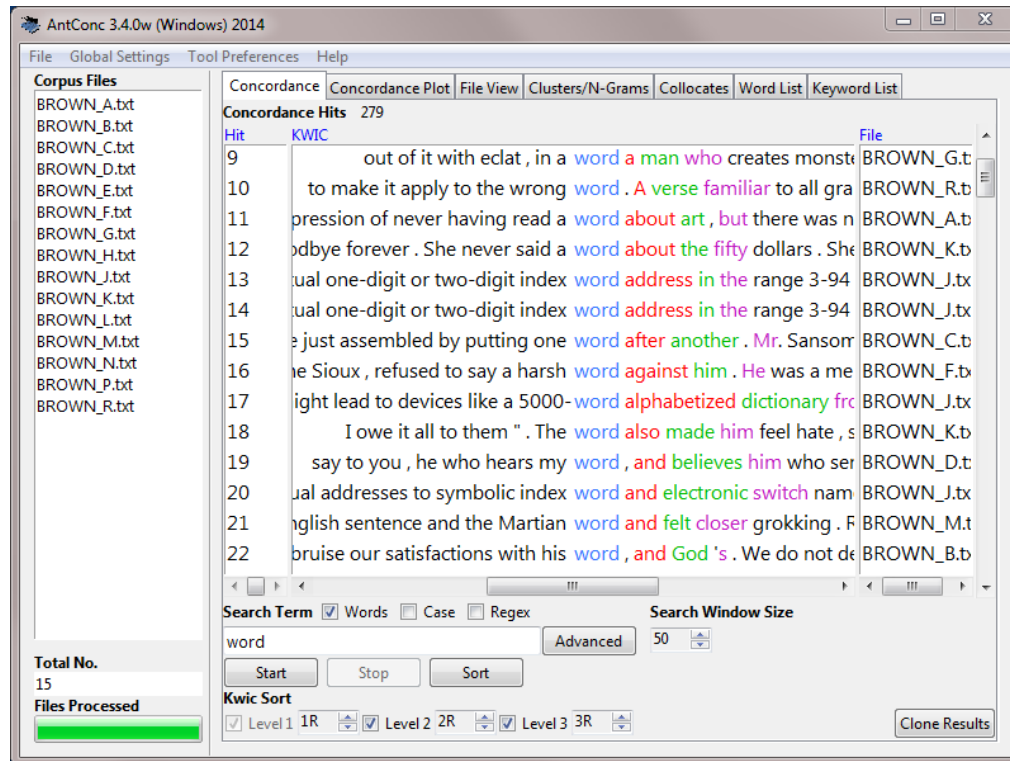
AntConc 3.4.0w (Windows) 2014

File Global Settings Tool Preferences Help

Corpus Files
BROWN_A.txt
BROWN_B.txt
BROWN_C.txt
BROWN_D.txt
BROWN_E.txt
BROWN_F.txt
BROWN_G.txt
BROWN_H.txt
BROWN_J.txt
BROWN_K.txt
BROWN_L.txt
BROWN_M.txt
BROWN_N.txt
BROWN_P.txt
BROWN_R.txt

Total No.
15
Files Processed

Concordance | Concordance Plot | File View | Clusters/N-Grams | Collocates | Word List | Keyword List

Concordance Hits 279

| Hit | KWIC | File |
|---|---|---|
| 9 | out of it with eclat , in a word a man who creates monste | BROWN_G.t |
| 10 | to make it apply to the wrong word . A verse familiar to all gra | BROWN_R.t |
| 11 | pression of never having read a word about art , but there was n | BROWN_A.t |
| 12 | odbye forever . She never said a word about the fifty dollars . She | BROWN_K.t |
| 13 | tual one-digit or two-digit index word address in the range 3-94 | BROWN_J.tx |
| 14 | tual one-digit or two-digit index word address in the range 3-94 | BROWN_J.tx |
| 15 | e just assembled by putting one word after another . Mr. Sansom | BROWN_C.t |
| 16 | he Sioux , refused to say a harsh word against him . He was a me | BROWN_F.t |
| 17 | ight lead to devices like a 5000- word alphabetized dictionary fro | BROWN_J.tx |
| 18 | I owe it all to them " . The word also made him feel hate , s | BROWN_K.t |
| 19 | say to you , he who hears my word , and believes him who ser | BROWN_D.t |
| 20 | ual addresses to symbolic index word and electronic switch nam | BROWN_J.tx |
| 21 | nglish sentence and the Martian word and felt closer grokking . F | BROWN_M.t |
| 22 | bruise our satisfactions with his word , and God 's . We do not de | BROWN_B.t |

Search Term ☑ Words ☐ Case ☐ Regex
word
Advanced
Search Window Size
50
Start Stop Sort
Kwic Sort
☑ Level 1 1R ☑ Level 2 2R ☑ Level 3 3R
Clone Results